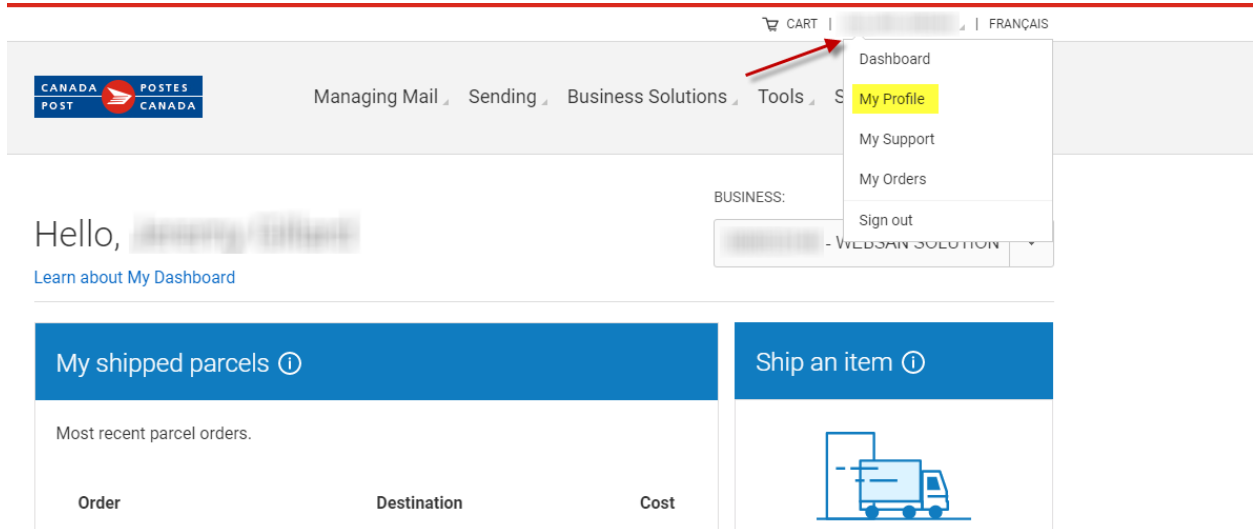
CART | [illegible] | FRANÇAIS

CANADA POSTES
POST CANADA

Managing Mail Sending Business Solutions Tools S

Dashboard
My Profile
My Support
My Orders
Sign out

BUSINESS:
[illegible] - WEBSAN SOLUTION

Hello, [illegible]
Learn about My Dashboard

My shipped parcels ⓘ

Most recent parcel orders.

Order Destination Cost

Ship an item ⓘ